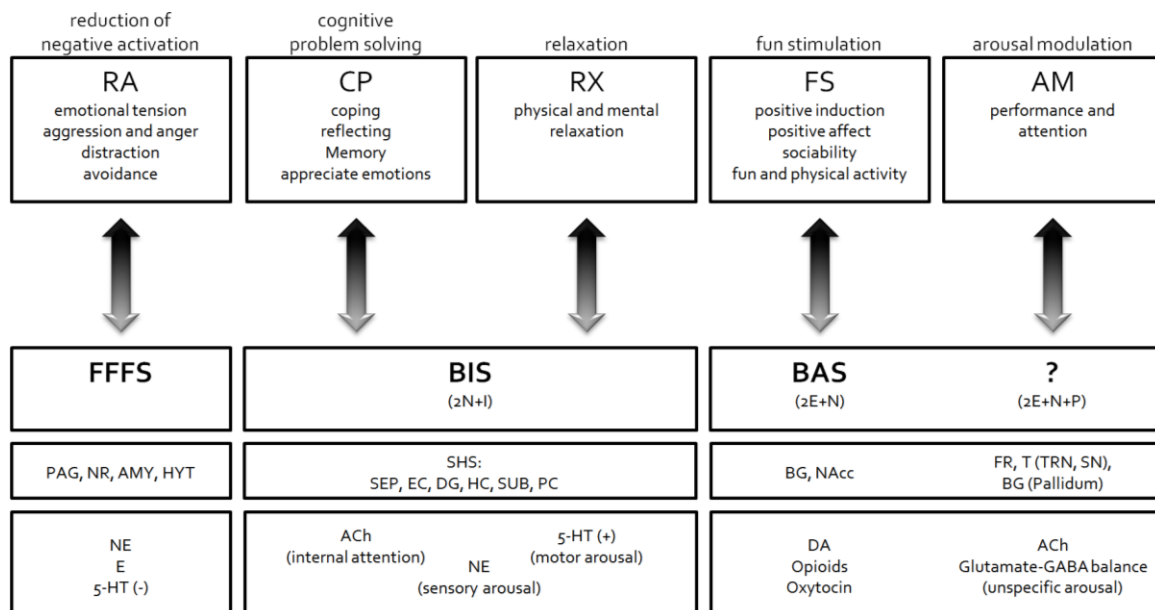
reduction of negative activation

RA
emotional tension
aggression and anger
distraction
avoidance

cognitive problem solving

CP
coping
reflecting
Memory
appreciate emotions

relaxation

RX
physical and mental relaxation

fun stimulation

FS
positive induction
positive affect
sociability
fun and physical activity

arousal modulation

AM
performance and attention

FFFS

BIS
(2N+I)

BAS
(2E+N)

?
(2E+N+P)

PAG, NR, AMY, HYT

SHS:
SEP, EC, DG, HC, SUB, PC

BG, NAcc

FR, T (TRN, SN),
BG (Pallidum)

NE
E
5-HT (-)

ACh
(internal attention)

NE
(sensory arousal)

5-HT (+)
(motor arousal)

DA
Opioids
Oxytocin

ACh
Glutamate-GABA balance
(unspecific arousal)